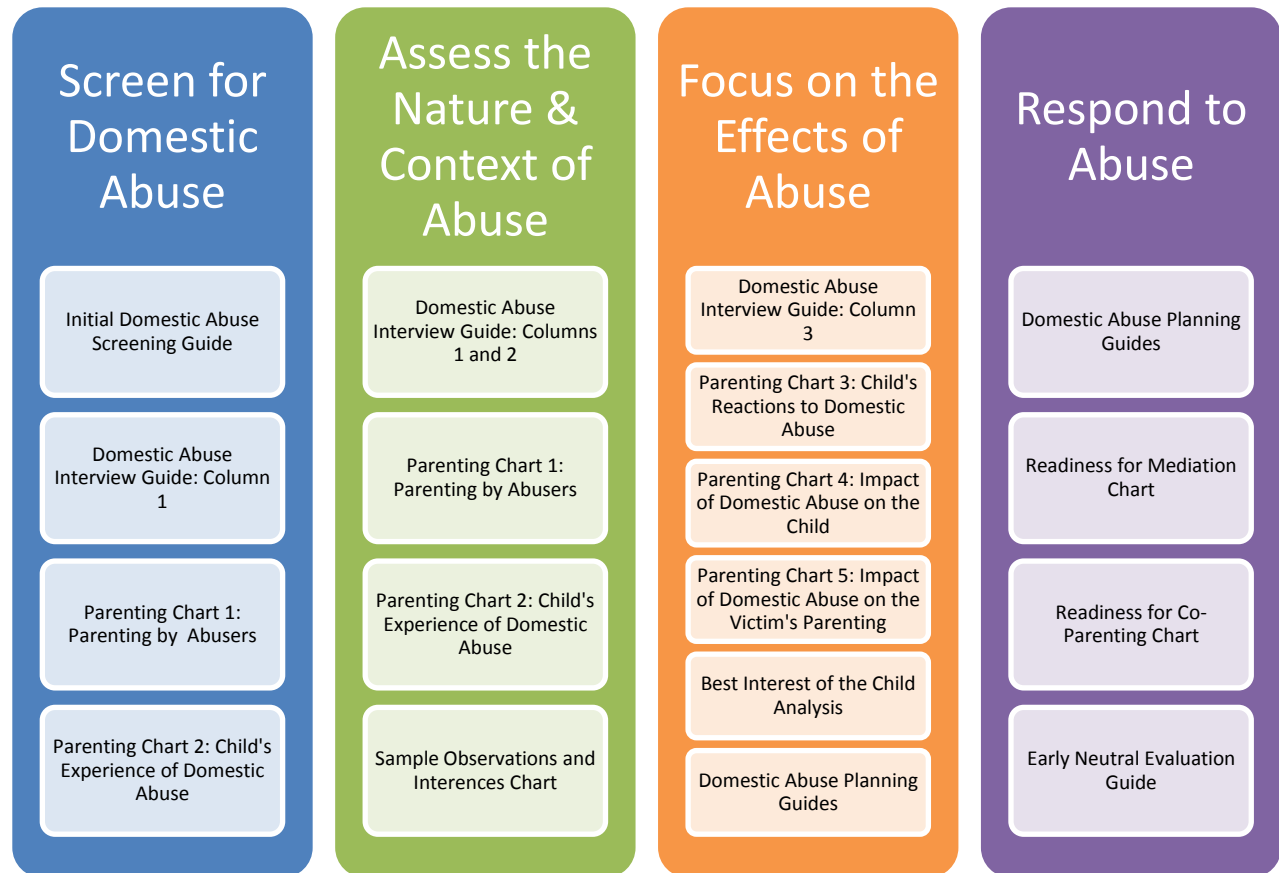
Screen for Domestic Abuse

Initial Domestic Abuse Screening Guide

Domestic Abuse Interview Guide: Column 1

Parenting Chart 1: Parenting by Abusers

Parenting Chart 2: Child's Experience of Domestic Abuse

Assess the Nature & Context of Abuse

Domestic Abuse Interview Guide: Columns 1 and 2

Parenting Chart 1: Parenting by Abusers

Parenting Chart 2: Child's Experience of Domestic Abuse

Sample Observations and Interences Chart

Focus on the Effects of Abuse

Domestic Abuse Interview Guide: Column 3

Parenting Chart 3: Child's Reactions to Domestic Abuse

Parenting Chart 4: Impact of Domestic Abuse on the Child

Parenting Chart 5: Impact of Domestic Abuse on the Victim's Parenting

Best Interest of the Child Analysis

Domestic Abuse Planning Guides

Respond to Abuse

Domestic Abuse Planning Guides

Readiness for Mediation Chart

Readiness for Co-Parenting Chart

Early Neutral Evaluation Guide